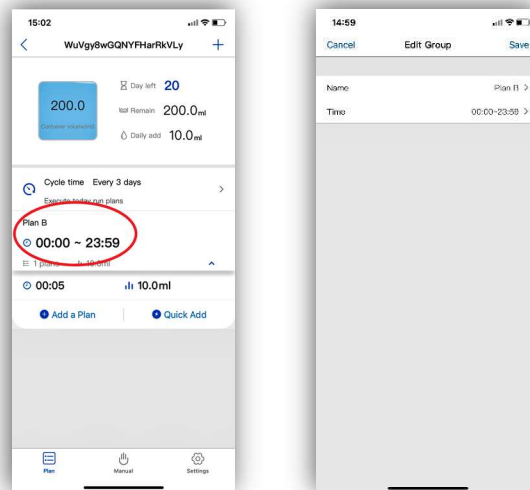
15:02

WuVgy8wGQNYFHarRkVLy

200.0
Container volume(ml)

Day left 20
Remain 200.0ml
Daily add 10.0ml

Cycle time Every 3 days
Execute today run plans

Plan B
00:00 ~ 23:59
1 plans 10.0ml

00:05 10.0ml

Add a Plan
Quick Add

Plan
Manual
Settings

14:59

Cancel
Edit Group
Save

Name
Plan B

Time
00:00-23:59